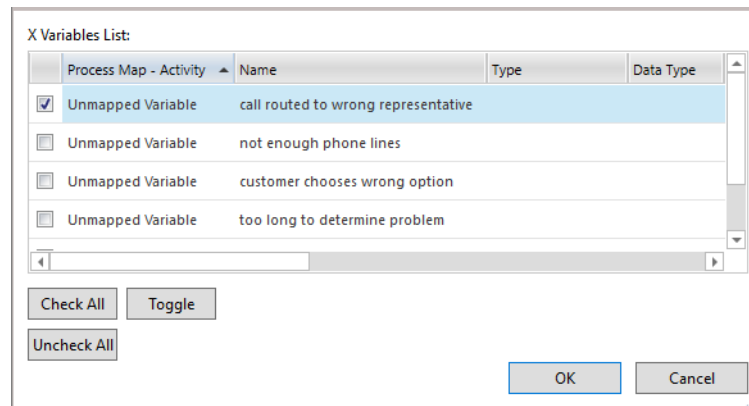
X Variables List:

| | Process Map - Activity | Name | Type | Data Type |
|---|---|---|---|---|
| ☑ | Unmapped Variable | call routed to wrong representative | | |
| ☐ | Unmapped Variable | not enough phone lines | | |
| ☐ | Unmapped Variable | customer chooses wrong option | | |
| ☐ | Unmapped Variable | too long to determine problem | | |

Check All Toggle

Uncheck All

OK Cancel